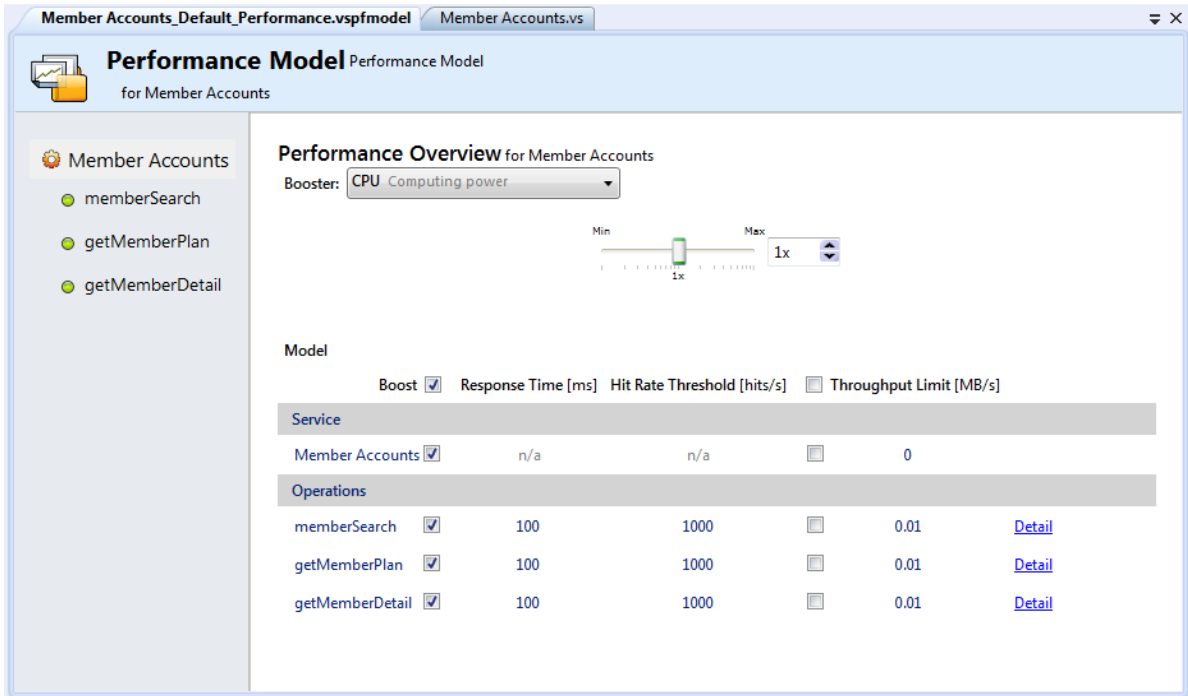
Member Accounts_Default_Performance.vspfmodel | Member Accounts.vs

Performance Model Performance Model
for Member Accounts

Member Accounts
memberSearch
getMemberPlan
getMemberDetail

Performance Overview for Member Accounts
Booster: CPU Computing power

Min Max
1x
1x

Model

| | Boost | Response Time [ms] | Hit Rate Threshold [hits/s] | | Throughput Limit [MB/s] | |
|---|---|---|---|---|---|---|
| Service | | | | | | |
| Member Accounts | ☑ | n/a | n/a | ☐ | 0 | |
| Operations | | | | | | |
| memberSearch | ☑ | 100 | 1000 | ☐ | 0.01 | Detail |
| getMemberPlan | ☑ | 100 | 1000 | ☐ | 0.01 | Detail |
| getMemberDetail | ☑ | 100 | 1000 | ☐ | 0.01 | Detail |